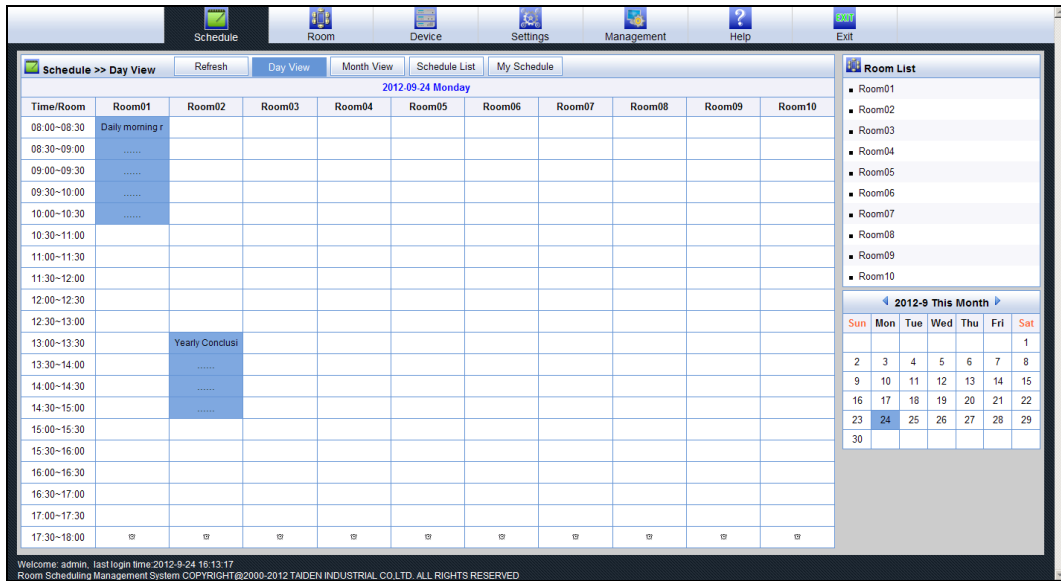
Schedule Room Device Settings Management Help EXIT Exit

Schedule >> Day View

Refresh Day View Month View Schedule List My Schedule

2012-09-24 Monday

| Time/Room | Room01 | Room02 | Room03 | Room04 | Room05 | Room06 | Room07 | Room08 | Room09 | Room10 |
|---|---|---|---|---|---|---|---|---|---|---|
| 08:00~08:30 | Daily morning r | | | | | | | | | |
| 08:30~09:00 | ...... | | | | | | | | | |
| 09:00~09:30 | ...... | | | | | | | | | |
| 09:30~10:00 | ...... | | | | | | | | | |
| 10:00~10:30 | ...... | | | | | | | | | |
| 10:30~11:00 | | | | | | | | | | |
| 11:00~11:30 | | | | | | | | | | |
| 11:30~12:00 | | | | | | | | | | |
| 12:00~12:30 | | | | | | | | | | |
| 12:30~13:00 | | | | | | | | | | |
| 13:00~13:30 | | Yearly Conclusi | | | | | | | | |
| 13:30~14:00 | | ...... | | | | | | | | |
| 14:00~14:30 | | ...... | | | | | | | | |
| 14:30~15:00 | | ...... | | | | | | | | |
| 15:00~15:30 | | | | | | | | | | |
| 15:30~16:00 | | | | | | | | | | |
| 16:00~16:30 | | | | | | | | | | |
| 16:30~17:00 | | | | | | | | | | |
| 17:00~17:30 | | | | | | | | | | |
| 17:30~18:00 | | | | | | | | | | |

Room List
Room01
Room02
Room03
Room04
Room05
Room06
Room07
Room08
Room09
Room10

2012-9 This Month

| Sun | Mon | Tue | Wed | Thu | Fri | Sat |
|---|---|---|---|---|---|---|
| | | | | | | 1 |
| 2 | 3 | 4 | 5 | 6 | 7 | 8 |
| 9 | 10 | 11 | 12 | 13 | 14 | 15 |
| 16 | 17 | 18 | 19 | 20 | 21 | 22 |
| 23 | 24 | 25 | 26 | 27 | 28 | 29 |
| 30 | | | | | | |

Welcome: admin, last login time:2012-9-24 16:13:17
Room Scheduling Management System COPYRIGHT@2000-2012 TAIDEN INDUSTRIAL CO.LTD. ALL RIGHTS RESERVED